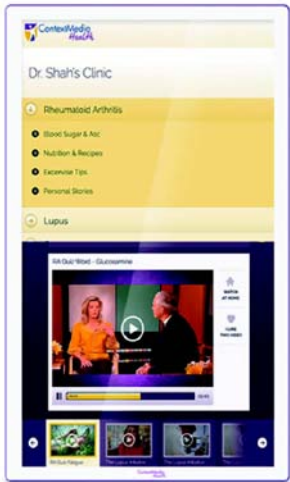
ContextMedia Health

Dr. Shah's Clinic

Rheumatoid Arthritis

Blood Sugar & A1c

Nutrition & Recipes

Excercise Tips

Personal Stories

Lupus

RA Quiz Week - Glucosamine

WATCH AT HOME

I LIKE THIS VIDEO

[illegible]

ContextMedia Health